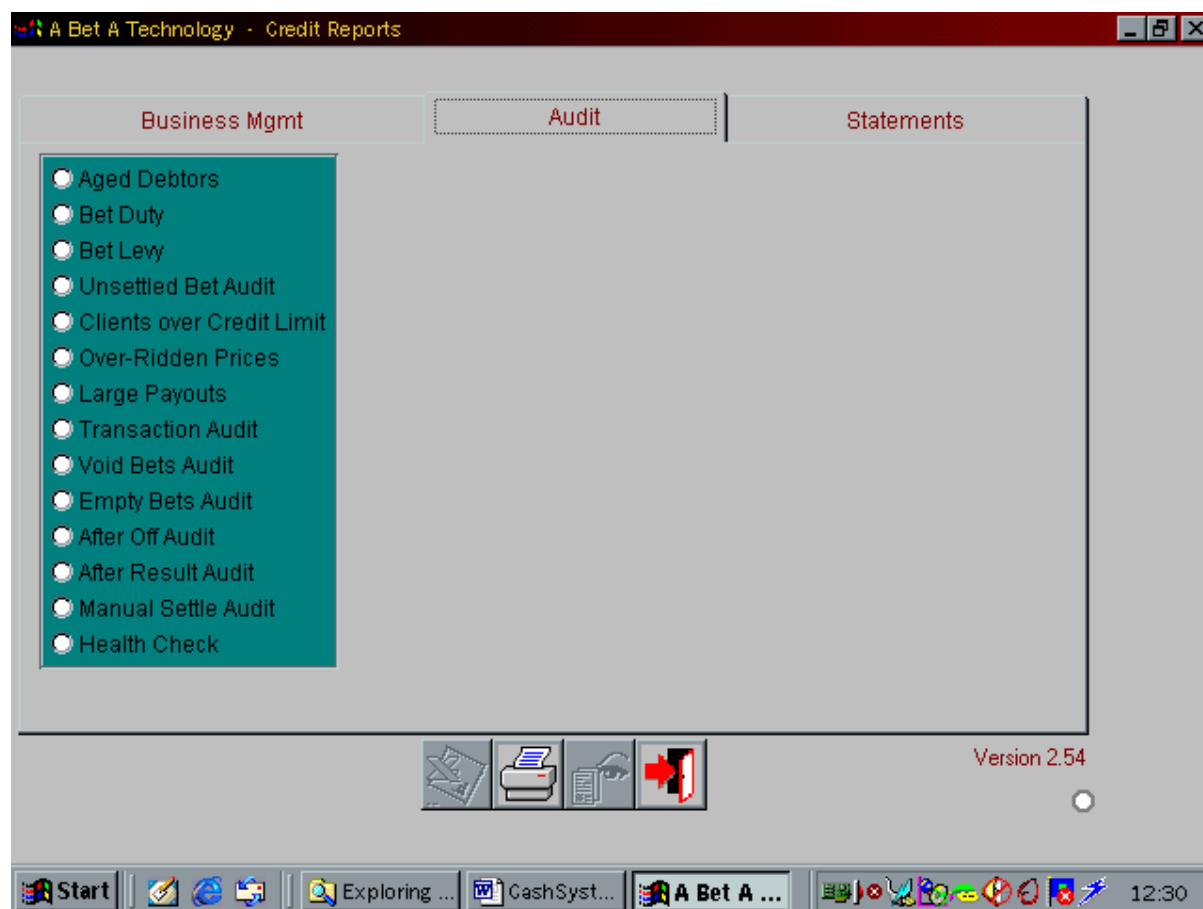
A Bet A Technology - Credit Reports

Business Mgmt
Audit
Statements

Aged Debtors
Bet Duty
Bet Levy
Unsettled Bet Audit
Clients over Credit Limit
Over-Ridden Prices
Large Payouts
Transaction Audit
Void Bets Audit
Empty Bets Audit
After Off Audit
After Result Audit
Manual Settle Audit
Health Check

Version 2.54

Start
Exploring ...
CashSyst...
A Bet A ...
12:30